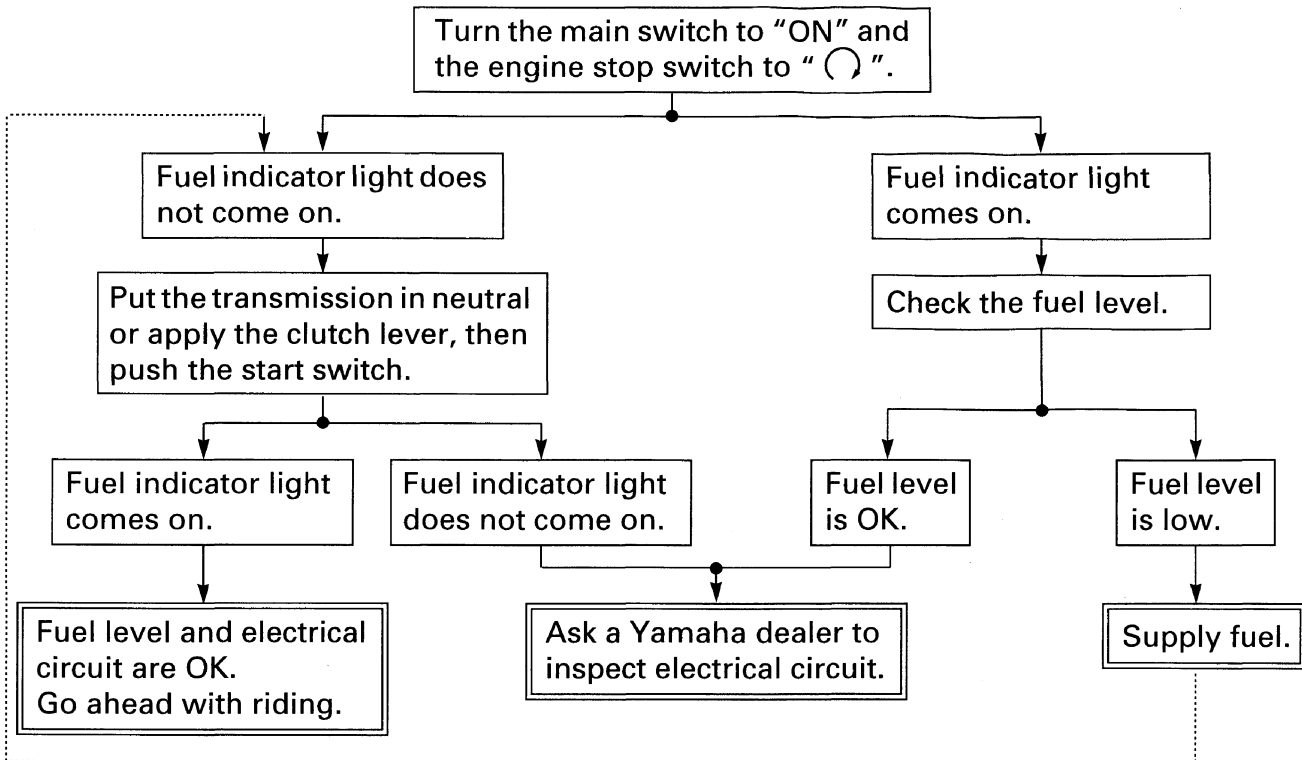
Turn the main switch to "ON" and the engine stop switch to " $\curvearrowright$ ".

Fuel indicator light does not come on.

Put the transmission in neutral or apply the clutch lever, then push the start switch.

Fuel indicator light comes on.

Fuel level and electrical circuit are OK. Go ahead with riding.

Fuel indicator light does not come on.

Ask a Yamaha dealer to inspect electrical circuit.

Fuel indicator light comes on.

Check the fuel level.

Fuel level is OK.

Fuel level is low.

Supply fuel.